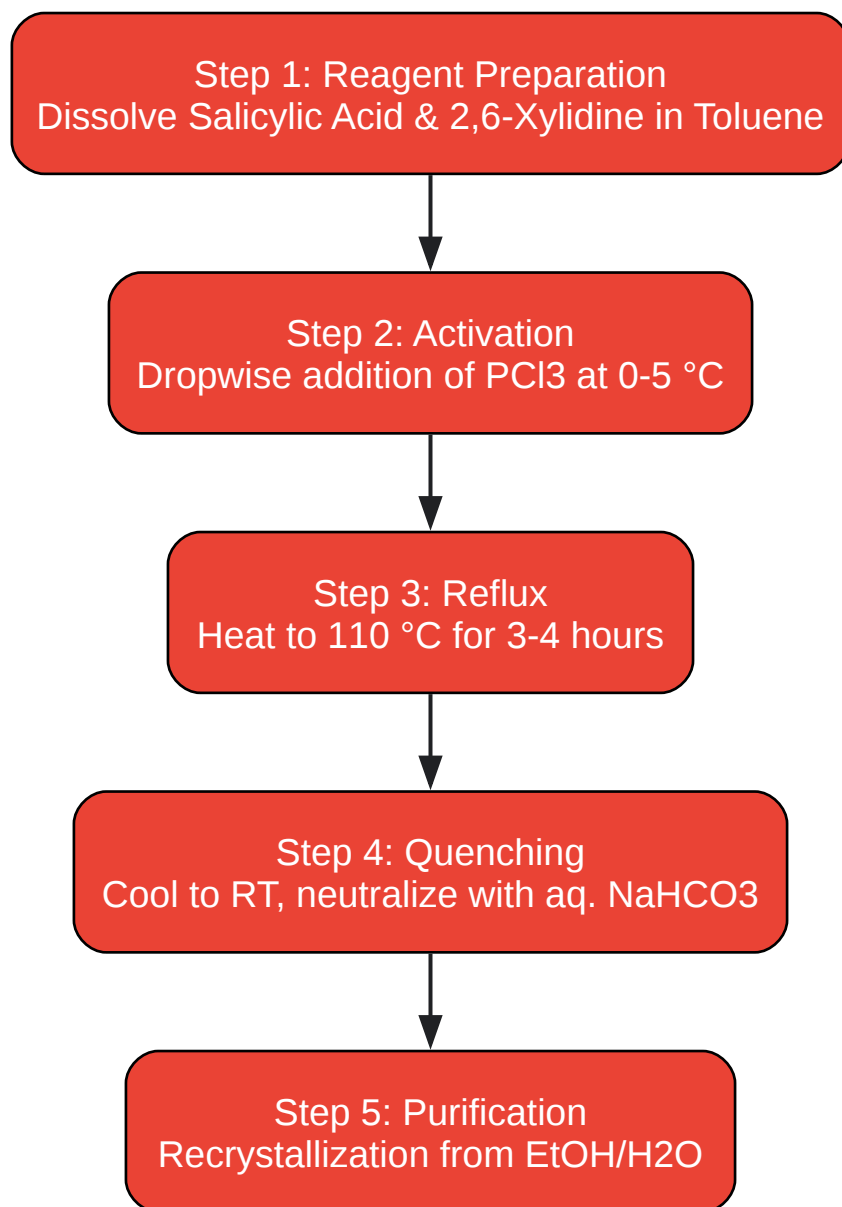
Step 1: Reagent Preparation
Dissolve Salicylic Acid & 2,6-Xylidine in Toluene

Step 2: Activation
Dropwise addition of PCl3 at 0-5 °C

Step 3: Reflux
Heat to 110 °C for 3-4 hours

Step 4: Quenching
Cool to RT, neutralize with aq. NaHCO3

Step 5: Purification
Recrystallization from EtOH/H2O